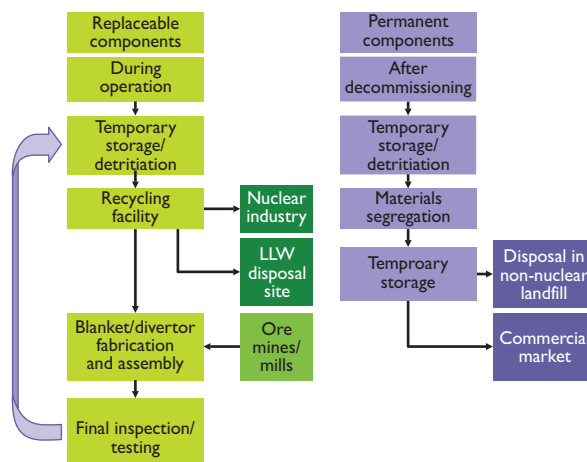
Replaceable components

During operation

Temporary storage/ detritiation

Recycling facility

Nuclear industry

LLW disposal site

Blanket/divertor fabrication and assembly

Ore mines/ mills

Final inspection/ testing

Permanent components

After decommissioning

Temporary storage/ detritiation

Materials segregation

Temproary storage

Disposal in non-nuclear landfill

Commercial market